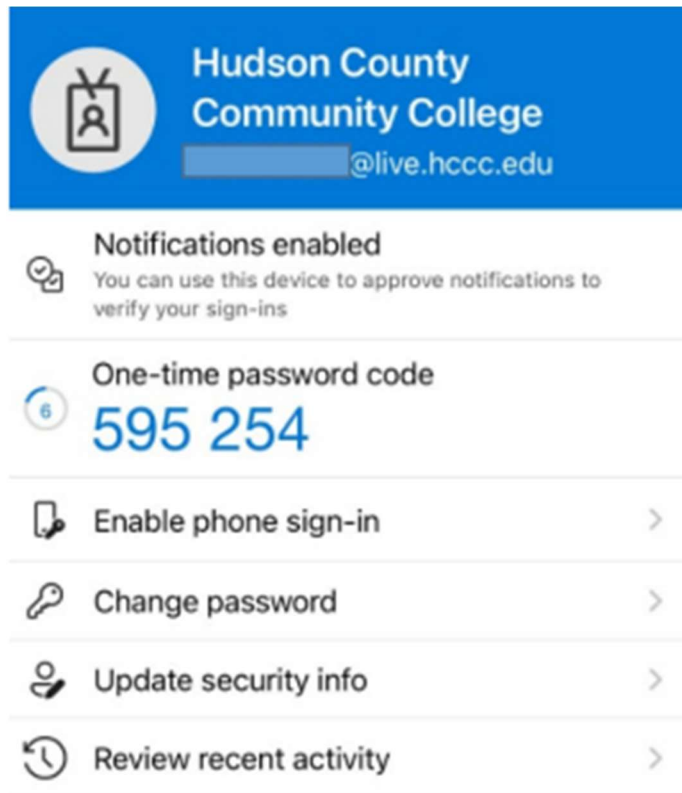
Hudson County Community College
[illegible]@live.hccc.edu

Notifications enabled
You can use this device to approve notifications to verify your sign-ins

One-time password code
6
595 254

Enable phone sign-in

Change password

Update security info

Review recent activity